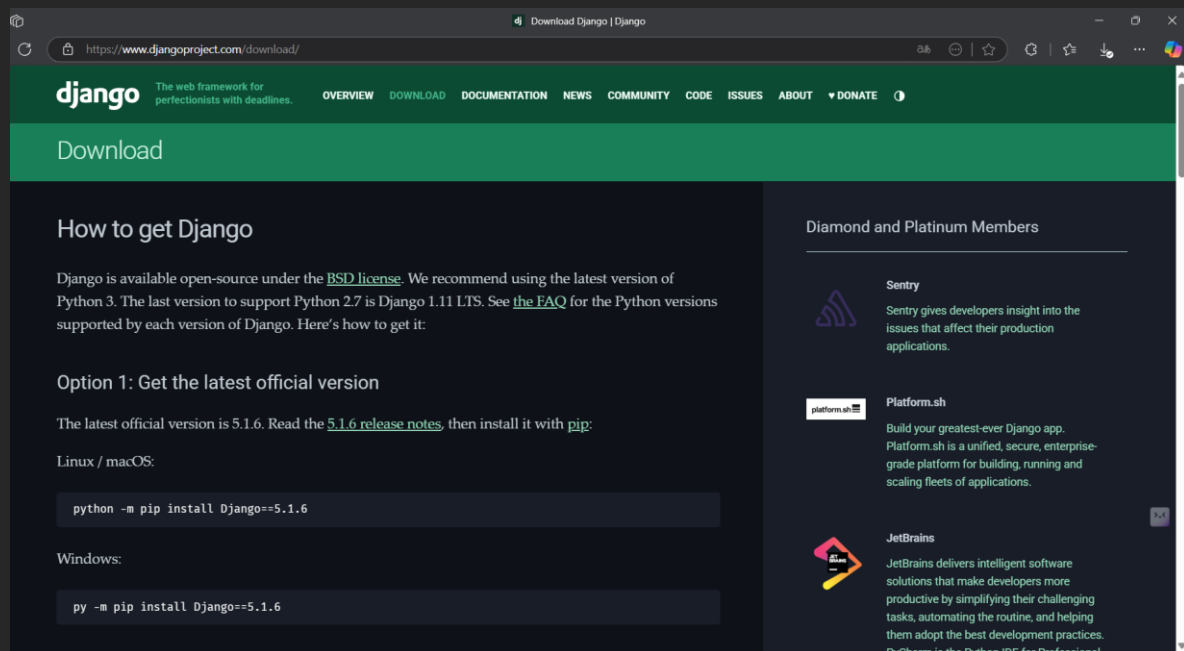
dj Download Django | Django

https://www.djangoproject.com/download/

django The web framework for perfectionists with deadlines.

OVERVIEW DOWNLOAD DOCUMENTATION NEWS COMMUNITY CODE ISSUES ABOUT ♥ DONATE

Download

How to get Django

Django is available open-source under the BSD license. We recommend using the latest version of Python 3. The last version to support Python 2.7 is Django 1.11 LTS. See the FAQ for the Python versions supported by each version of Django. Here's how to get it:

Option 1: Get the latest official version

The latest official version is 5.1.6. Read the 5.1.6 release notes, then install it with pip:

Linux / macOS:

python -m pip install Django==5.1.6

Windows:

py -m pip install Django==5.1.6

Diamond and Platinum Members

Sentry

Sentry gives developers insight into the issues that affect their production applications.

platform.sh

Platform.sh

Build your greatest-ever Django app. Platform.sh is a unified, secure, enterprise-grade platform for building, running and scaling fleets of applications.

JetBrains

JetBrains delivers intelligent software solutions that make developers more productive by simplifying their challenging tasks, automating the routine, and helping them adopt the best development practices. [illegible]